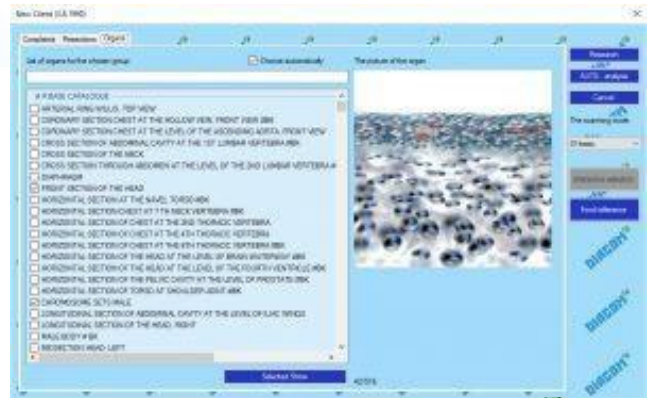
New Client (GS 7890)

Complaints | Researches | Organs

List of organs for the chosen group:

Choose automatically

The picture of the organ

# FIBASE CATALOGUE
ARTERIAL RING WILLIS. TOP VIEW
CORONARY SECTION CHEST AT THE HOLLOW VEIN. FRONT VIEW 3BK
CORONARY SECTION CHEST AT THE LEVEL OF THE ASCENDING AORTA. FRONT VIEW
CROSS SECTION OF ABDOMINAL CAVITY AT THE 1ST LUMBAR VERTEBRA 8BK
CROSS SECTION OF THE NECK
CROSS SECTION THROUGH ABDOMEN AT THE LEVEL OF THE 2ND LUMBAR VERTEBRA
DIAPHRAGM
FRONT SECTION OF THE HEAD
HORIZONTAL SECTION AT THE NAVEL TORSO 8BK
HORIZONTAL SECTION CHEST AT 7 TH NECK VERTEBRA 3BK
HORIZONTAL SECTION OF CHEST AT THE 3RD THORACIC VERTEBRA
HORIZONTAL SECTION OF CHEST AT THE 4TH THORACIC VERTEBRA
HORIZONTAL SECTION OF CHEST AT THE 6TH THORACIC VERTEBRA 3BK
HORIZONTAL SECTION OF THE HEAD AT THE LEVEL OF BRAIN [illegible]
HORIZONTAL SECTION OF THE HEAD AT THE LEVEL OF THE FOURTH VENTRICLE
HORIZONTAL SECTION OF THE PELVIC CAVITY AT THE LEVEL OF PROSTATE 3BK
HORIZONTAL SECTION OF TORSO AT SHOULDER JOINT 4BK
CHROMOSOME SETS MALE
LONGITUDINAL SECTION OF ABDOMINAL CAVITY AT THE LEVEL OF ILIAC WINGS
LONGITUDINAL SECTION OF THE HEAD. RIGHT
MALE BODY 8BK
MIDSECTION HEAD LEFT

Selected Show

Research
AUTO - analysis
Cancel
The scanning mode
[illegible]
Etalon reference
DIACOM
DIACOM
DIACOM